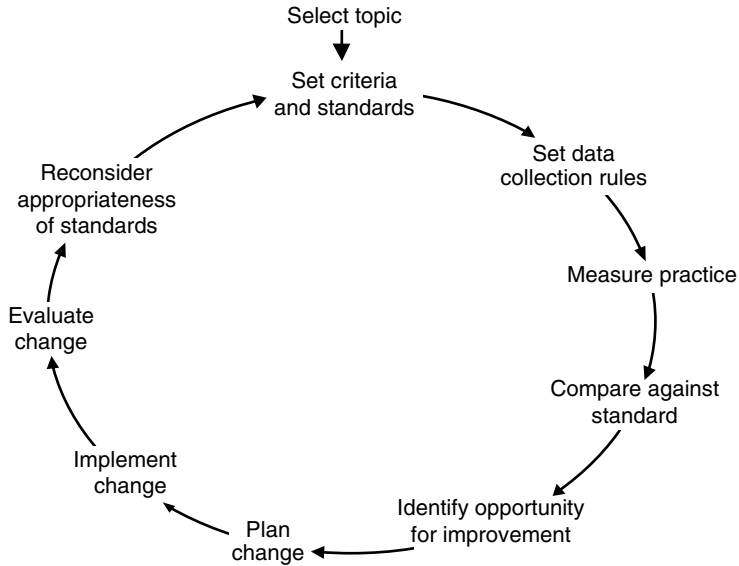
Select topic

Set criteria and standards

Set data collection rules

Measure practice

Compare against standard

Identify opportunity for improvement

Plan change

Implement change

Evaluate change

Reconsider appropriateness of standards